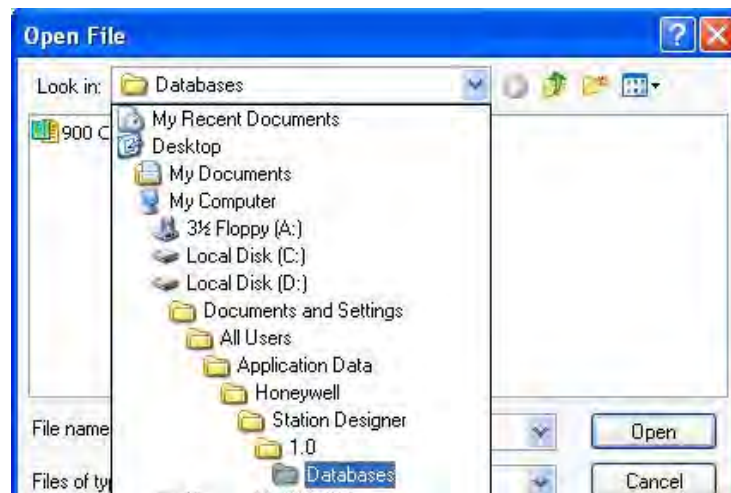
Open File

Look in: Databases

900 C

My Recent Documents
Desktop
My Documents
My Computer
3½ Floppy (A:)
Local Disk (C:)
Local Disk (D:)
Documents and Settings
All Users
Application Data
Honeywell
Station Designer
1.0
Databases

File name

Files of ty

Open

Cancel